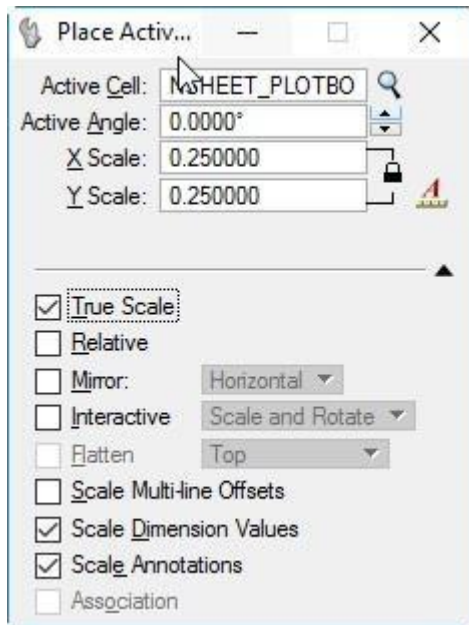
Place Activ...

Active Cell: NSHEET_PLOTBO
Active Angle: 0.0000°
X Scale: 0.250000
Y Scale: 0.250000

True Scale
Relative
Mirror: Horizontal
Interactive Scale and Rotate
Flatten Top
Scale Multi-line Offsets
Scale Dimension Values
Scale Annotations
Association